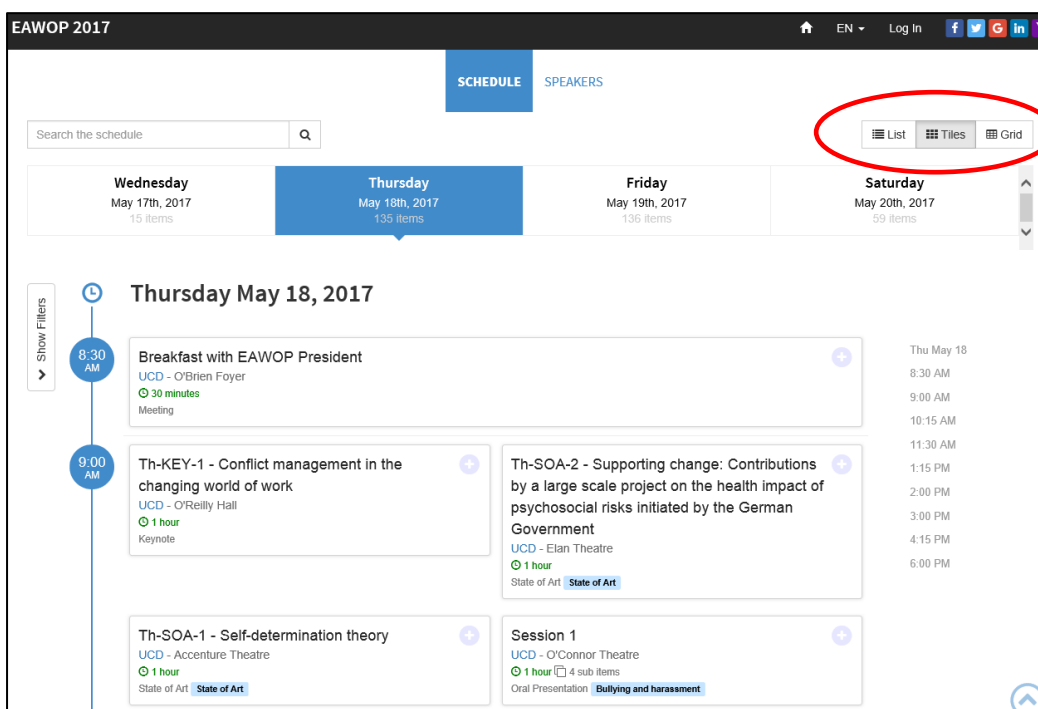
EAWOP 2017

EN ▾ Log In f G in

SCHEDULE SPEAKERS

Search the schedule

List Tiles Grid

| Wednesday May 17th, 2017 15 items | Thursday May 18th, 2017 135 items | Friday May 19th, 2017 136 items | Saturday May 20th, 2017 59 items |
|---|---|---|---|

Show Filters

Thursday May 18, 2017

8:30 AM

Breakfast with EAWOP President
UCD - O'Brien Foyer
30 minutes
Meeting

9:00 AM

Th-KEY-1 - Conflict management in the changing world of work
UCD - O'Reilly Hall
1 hour
Keynote

Th-SOA-2 - Supporting change: Contributions by a large scale project on the health impact of psychosocial risks initiated by the German Government
UCD - Elan Theatre
1 hour
State of Art State of Art

Th-SOA-1 - Self-determination theory
UCD - Accenture Theatre
1 hour
State of Art State of Art

Session 1
UCD - O'Connor Theatre
1 hour 4 sub items
Oral Presentation Bullying and harassment

Thu May 18
8:30 AM
9:00 AM
10:15 AM
11:30 AM
1:15 PM
2:00 PM
3:00 PM
4:15 PM
6:00 PM